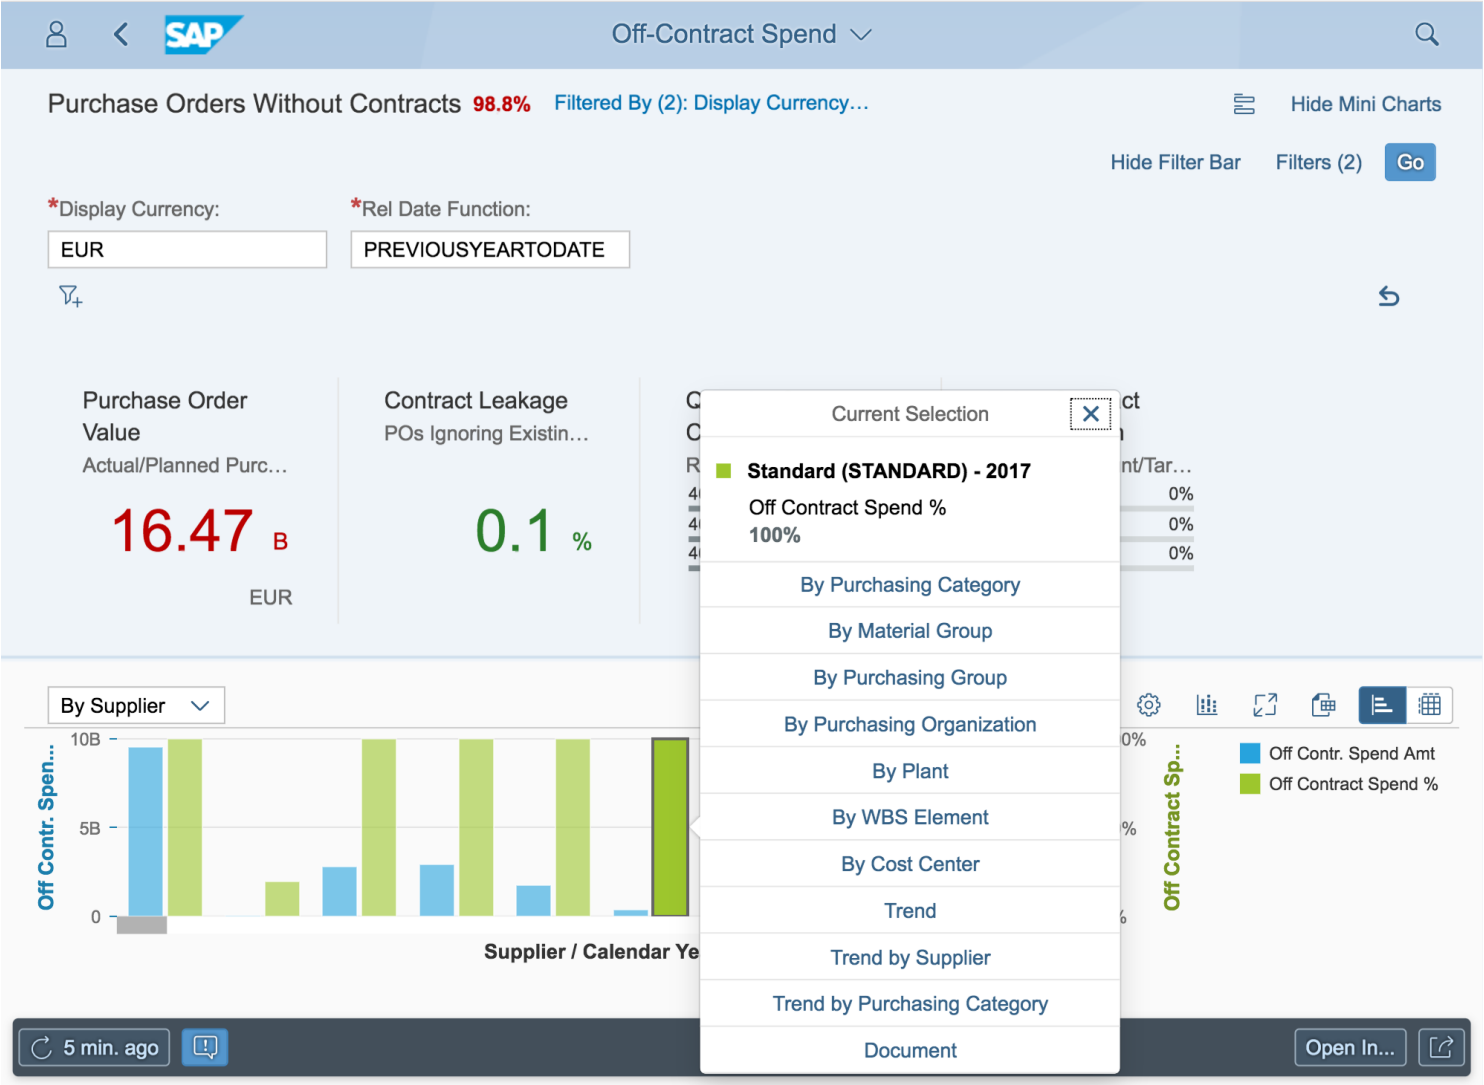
SAP

Off-Contract Spend

Purchase Orders Without Contracts 98.8% Filtered By (2): Display Currency...

Hide Mini Charts

Hide Filter Bar Filters (2) Go

*Display Currency:
EUR

*Rel Date Function:
PREVIOUSYEARTODATE

Purchase Order Value
Actual/Planned Purc...
16.47 B
EUR

Contract Leakage
POs Ignoring Existin...
0.1 %

C
C
R
4
4
4

ct
n
nt/Tar...
0%
0%
0%

Current Selection

Standard (STANDARD) - 2017
Off Contract Spend %
100%

By Purchasing Category
By Material Group
By Purchasing Group
By Purchasing Organization
By Plant
By WBS Element
By Cost Center
Trend
Trend by Supplier
Trend by Purchasing Category
Document

By Supplier

Off Contr. Spen...
10B
5B
0

Supplier / Calendar Ye

0%
%
%
Off Contract Sp...

Off Contr. Spend Amt
Off Contract Spend %

5 min. ago

Open In...